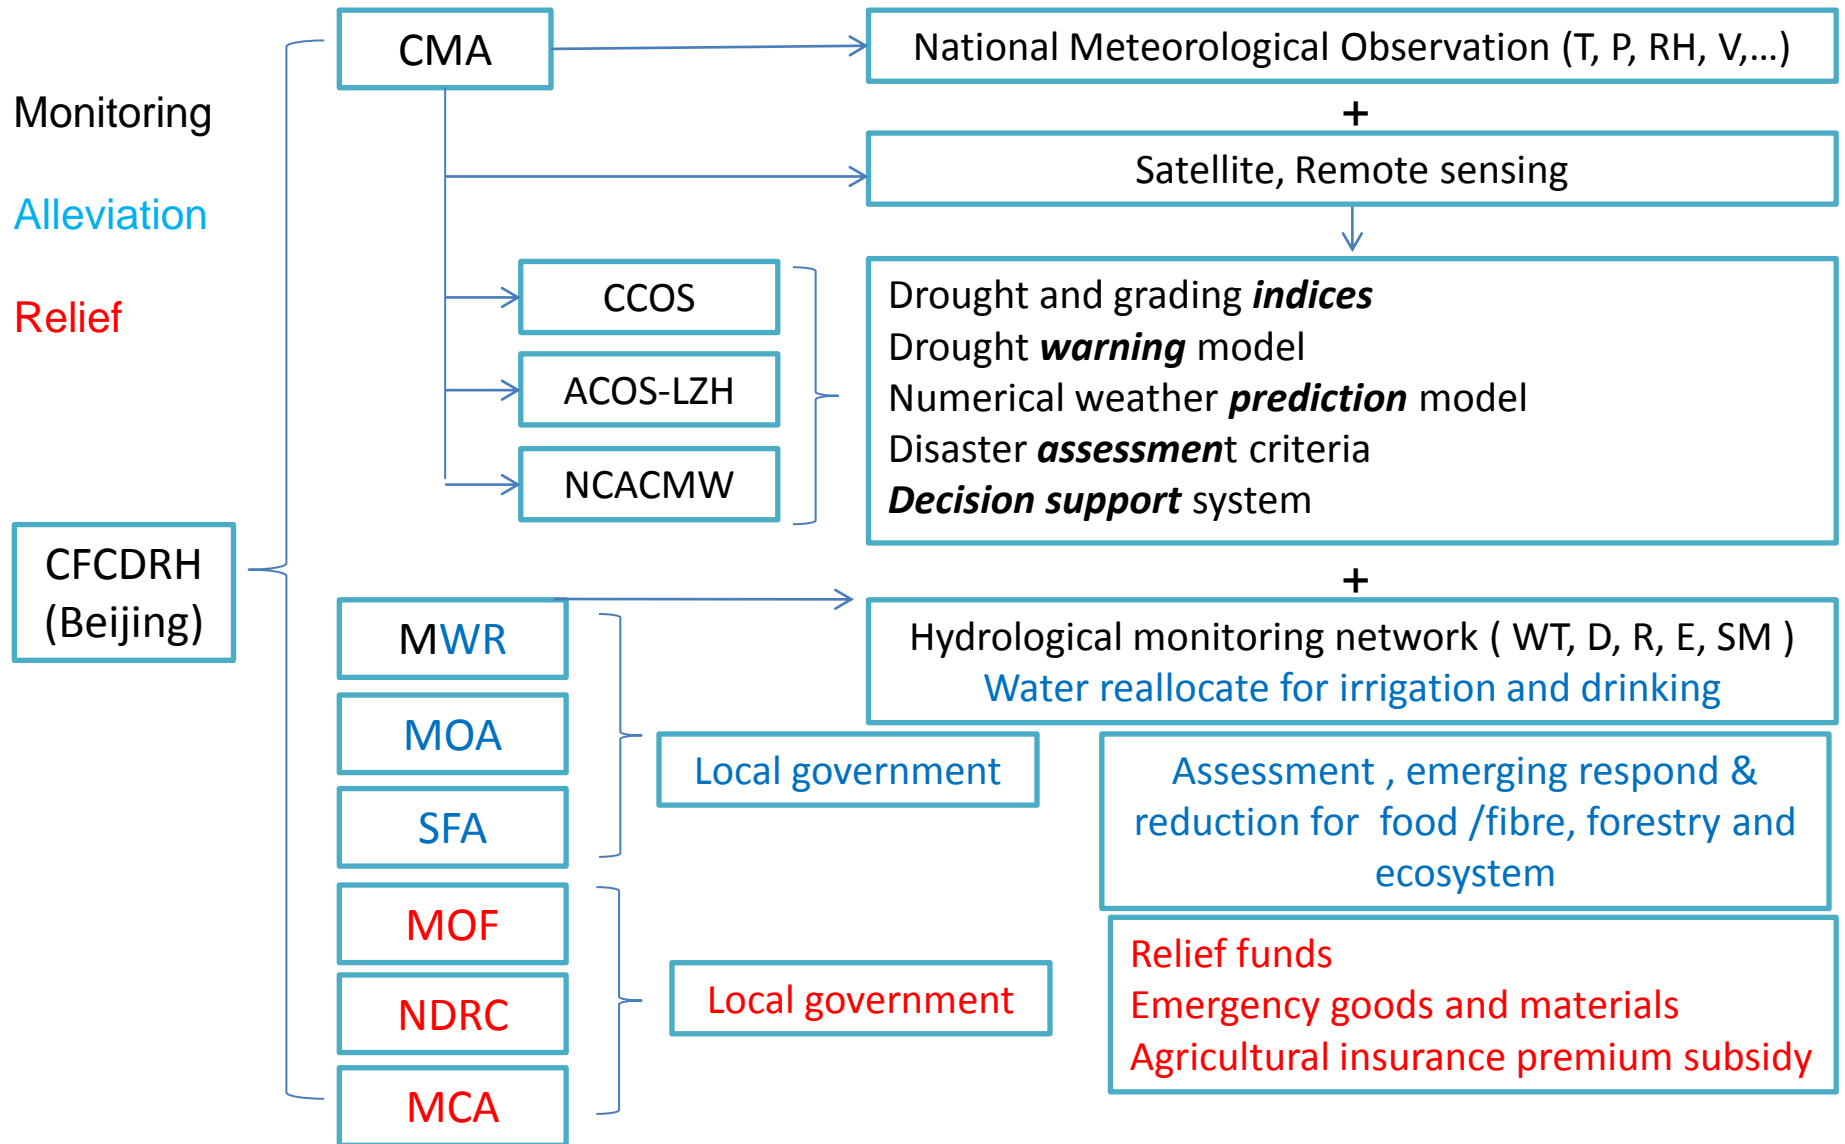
Monitoring

Alleviation

Relief

CFCDRH (Beijing)

CMA

National Meteorological Observation (T, P, RH, V,...)

+

Satellite, Remote sensing

CCOS

ACOS-LZH

NCACMW

Drought and grading ***indices***
Drought ***warning*** model
Numerical weather ***prediction*** model
Disaster ***assessmen***t criteria
***Decision support*** system

+

MWR

Hydrological monitoring network ( WT, D, R, E, SM )
Water reallocate for irrigation and drinking

MOA

Local government

Assessment , emerging respond & reduction for food /fibre, forestry and ecosystem

SFA

MOF

NDRC

Local government

Relief funds
Emergency goods and materials
Agricultural insurance premium subsidy

MCA